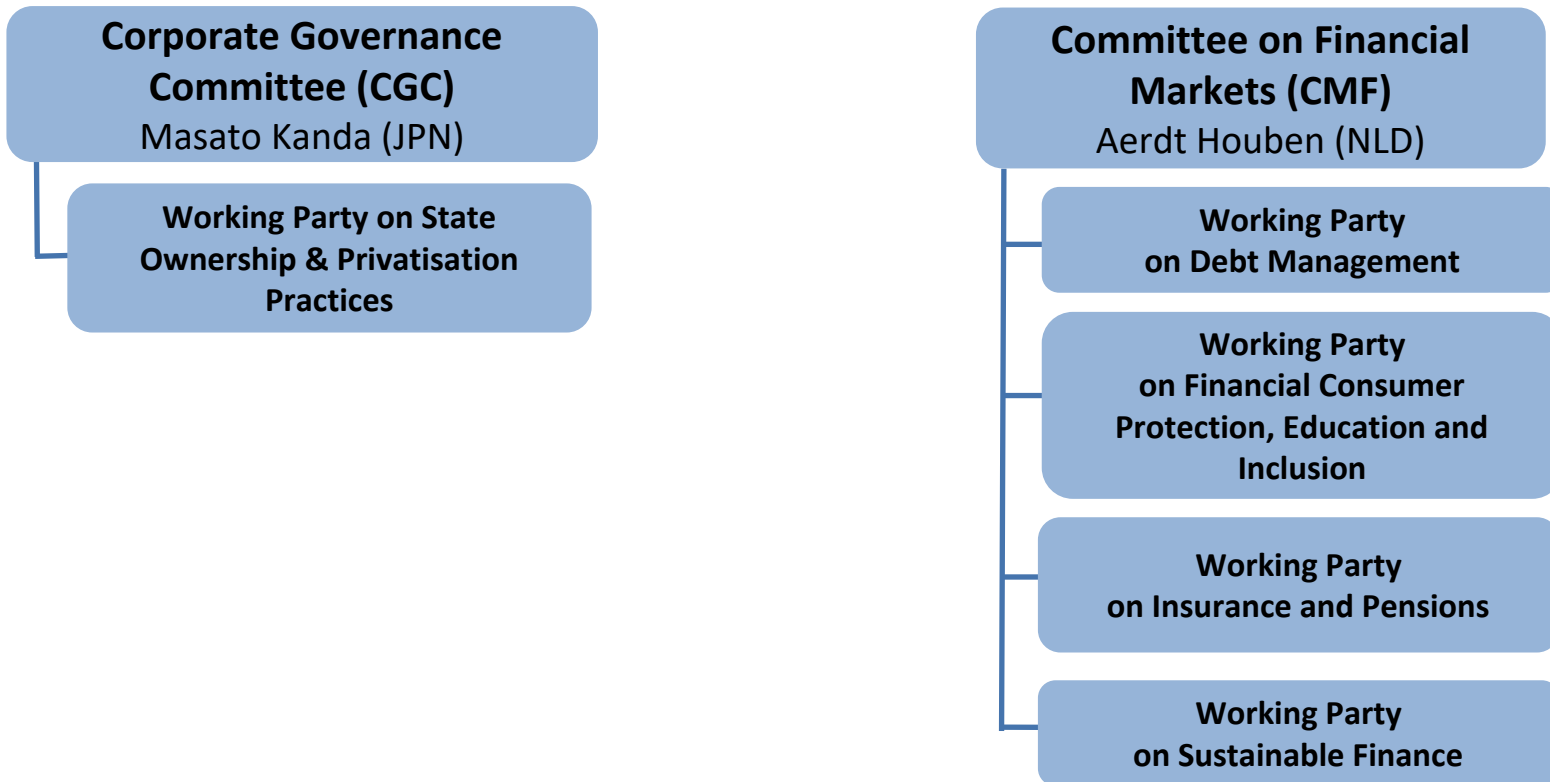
Corporate Governance Committee (CGC)
Masato Kanda (JPN)

Working Party on State Ownership & Privatisation Practices

Committee on Financial Markets (CMF)
Aerdt Houben (NLD)

Working Party on Debt Management

Working Party on Financial Consumer Protection, Education and Inclusion

Working Party on Insurance and Pensions

Working Party on Sustainable Finance